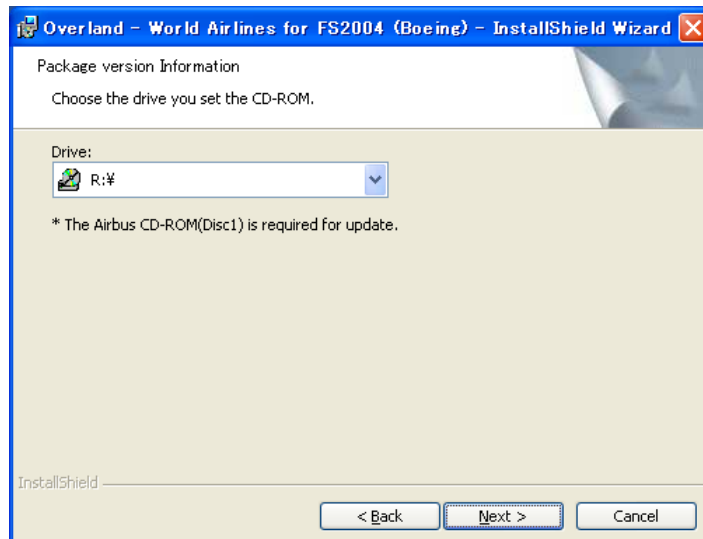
Overland - World Airlines for FS2004 (Boeing) - InstallShield Wizard

Package version Information

Choose the drive you set the CD-ROM.

Drive:

R:¥

* The Airbus CD-ROM(Disc1) is required for update.

InstallShield

< Back

Next >

Cancel